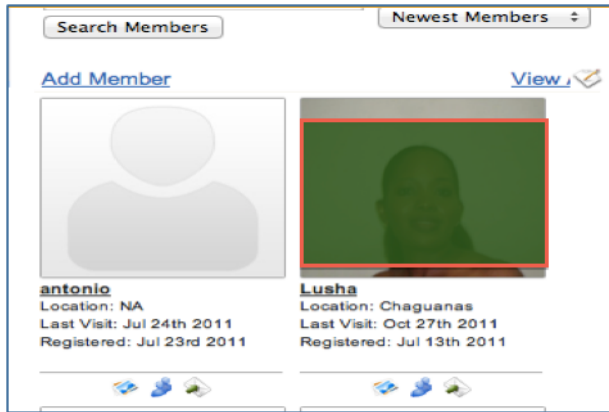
Search Members

Newest Members

Add Member

View

antonio
Location: NA
Last Visit: Jul 24th 2011
Registered: Jul 23rd 2011

Lusha
Location: Chaguanas
Last Visit: Oct 27th 2011
Registered: Jul 13th 2011